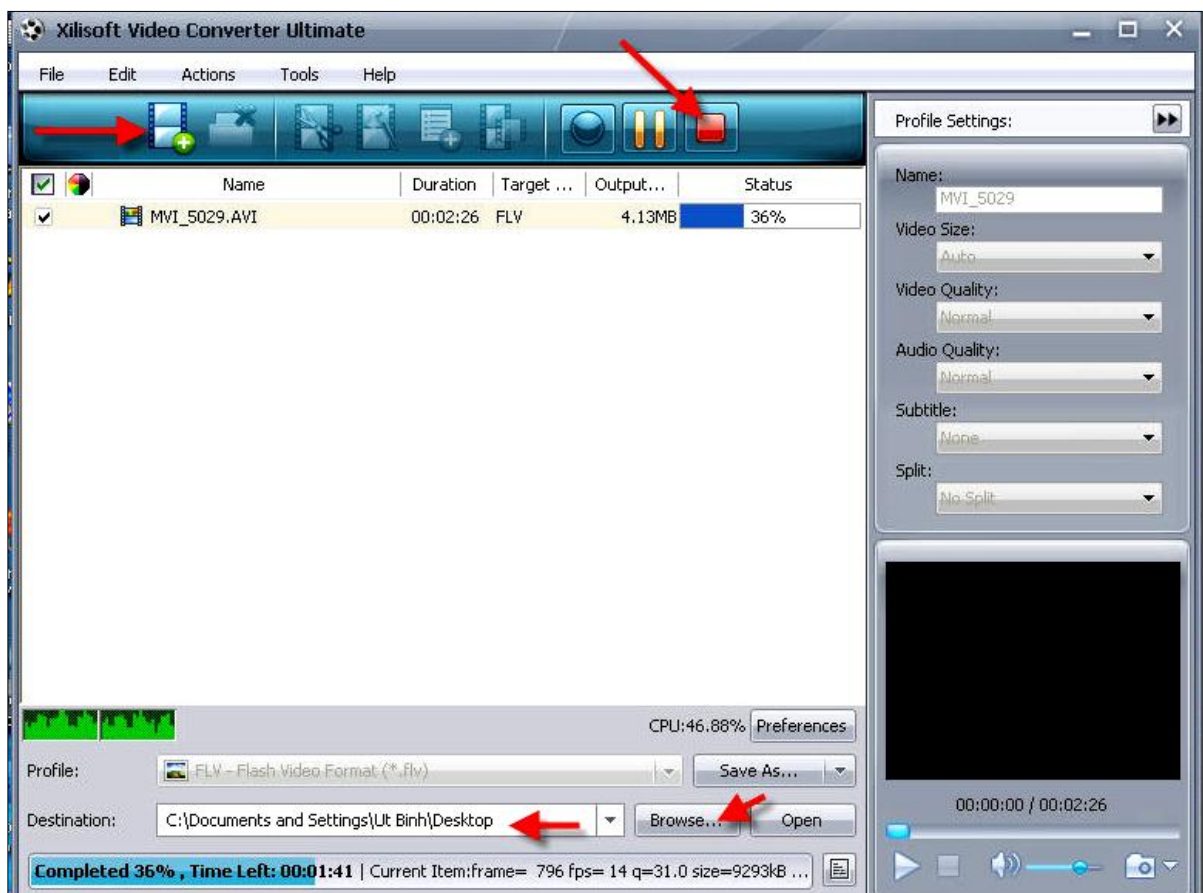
Xilisoft Video Converter Ultimate

File Edit Actions Tools Help

Profile Settings:

| | Name | Duration | Target ... | Output... | Status |
|---|---|---|---|---|---|
| ✔ | MVI_5029.AVI | 00:02:26 | FLV | 4.13MB | 36% |

Name:
MVI_5029
Video Size:
Auto
Video Quality:
Normal
Audio Quality:
Normal
Subtitle:
None
Split:
No Split

CPU:46.88% Preferences

Profile: FLV - Flash Video Format (*.flv) Save As...

Destination: C:\Documents and Settings\Ut Binh\Desktop Browse... Open

00:00:00 / 00:02:26

Completed 36% , Time Left: 00:01:41 | Current Item:frame= 796 fps= 14 q=31.0 size=9293kB ...